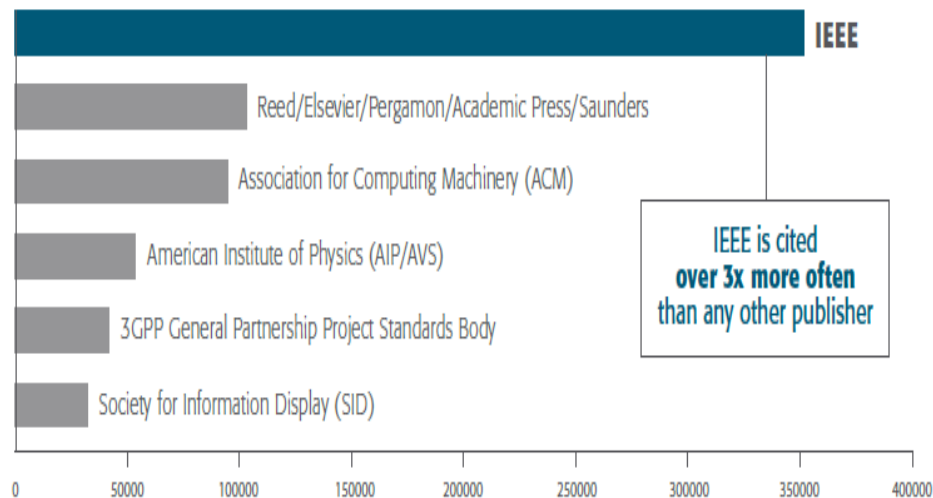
IEEE

Reed/Elsevier/Pergamon/Academic Press/Saunders

Association for Computing Machinery (ACM)

American Institute of Physics (AIP/AVS)

3GPP General Partnership Project Standards Body

Society for Information Display (SID)

IEEE is cited **over 3x more often** than any other publisher

0 50000 100000 150000 200000 250000 300000 350000 400000